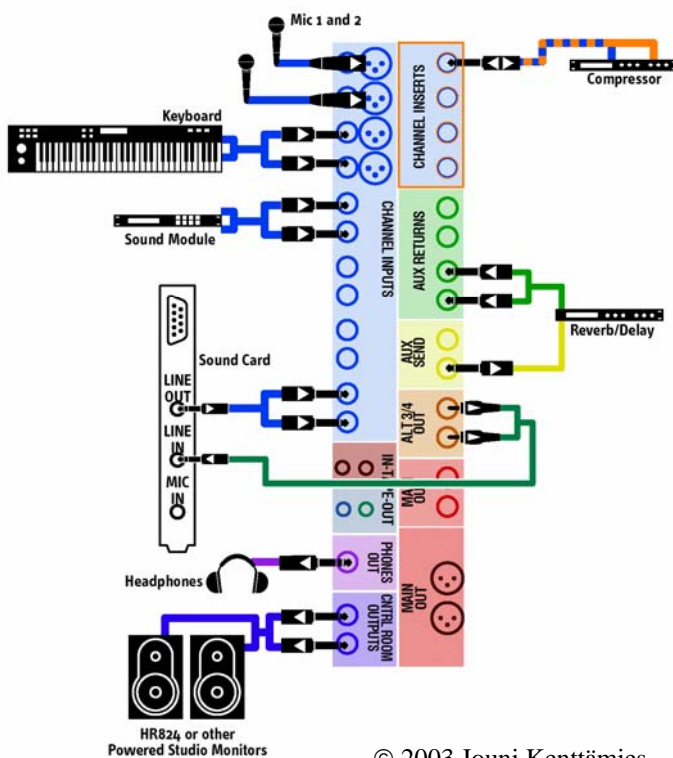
Mic 1 and 2

Compressor

Keyboard

CHANNEL INSERTS

Sound Module

CHANNEL INPUTS

AUX RETURNS

Reverb/Delay

Sound Card

AUX SEND

LINE OUT

LINE IN

ALT 3/4 OUT

MIC IN

IN-T

MA OU

'E-OUT

PHONES OUT

Headphones

MAIN OUT

CNTRL ROOM OUTPUTS

HR824 or other Powered Studio Monitors

© 2003 Jouni Kenttämies